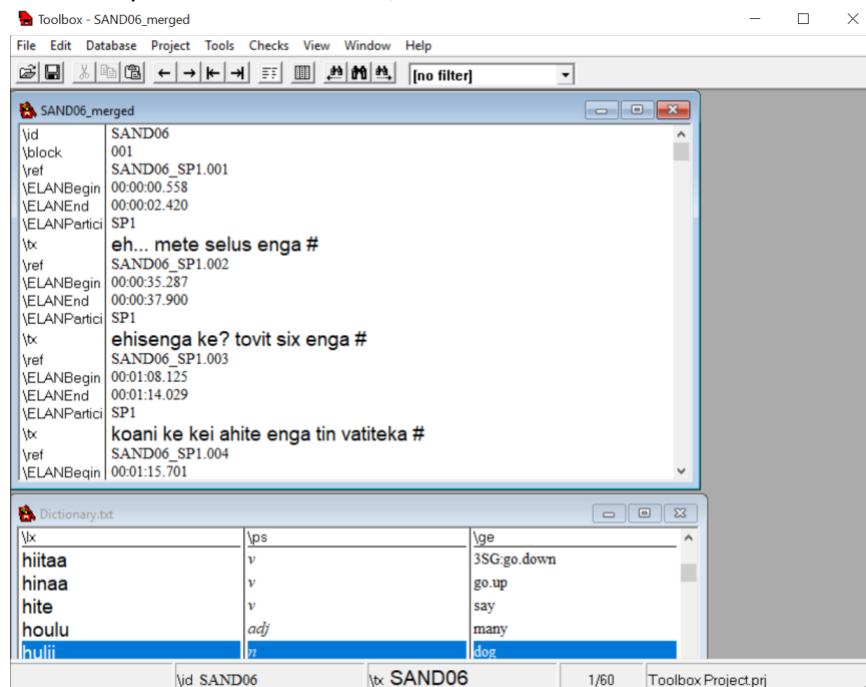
Toolbox - SAND06_merged

File Edit Database Project Tools Checks View Window Help

[no filter]

SAND06_merged

| | |
|---|---|
| \id | SAND06 |
| \block | 001 |
| \ref | SAND06_SP1.001 |
| \ELANBegin | 00:00:00.558 |
| \ELANEnd | 00:00:02.420 |
| \ELANPartici | SP1 |
| \tx | eh... mete selus enga # |
| \ref | SAND06_SP1.002 |
| \ELANBegin | 00:00:35.287 |
| \ELANEnd | 00:00:37.900 |
| \ELANPartici | SP1 |
| \tx | ehisenga ke? tovit six enga # |
| \ref | SAND06_SP1.003 |
| \ELANBegin | 00:01:08.125 |
| \ELANEnd | 00:01:14.029 |
| \ELANPartici | SP1 |
| \tx | koani ke kei ahite enga tin vatiteka # |
| \ref | SAND06_SP1.004 |
| \ELANBegin | 00:01:15.701 |

Dictionary.txt

| \lx | \ps | \ge |
|---|---|---|
| hiitaa | v | 3SG:go.down |
| hinaa | v | go.up |
| hite | v | say |
| houlu | adj | many |
| hulii | n | dog |

\id SAND06 | \tx SAND06 | 1/60 | Toolbox Project.prj